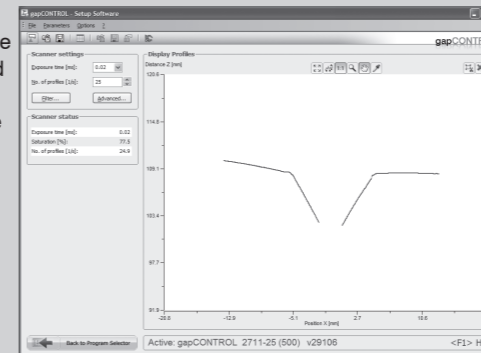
e
d
e

gapCONTROL - Setup Software

File Parameters Options ?

gapCONTR

Scanner settings

Exposure time [ms]: 0.02

No. of profiles [1/s]: 25

Filter... Advanced...

Scanner status

| Exposure time [ms]: | 0.02 |
|---|---|
| Saturation [%]: | 77.5 |
| No. of profiles [1/s]: | 24.9 |

Display Profiles

Distance Z [mm]

120.6

114.8

109.1

103.4

97.7

91.9

-20.8

-12.9

-5.1

2.7

10.6

Position X [mm]

Back to Program Selector

Active: gapCONTROL 2711-25 (500) v29106

<F1> H